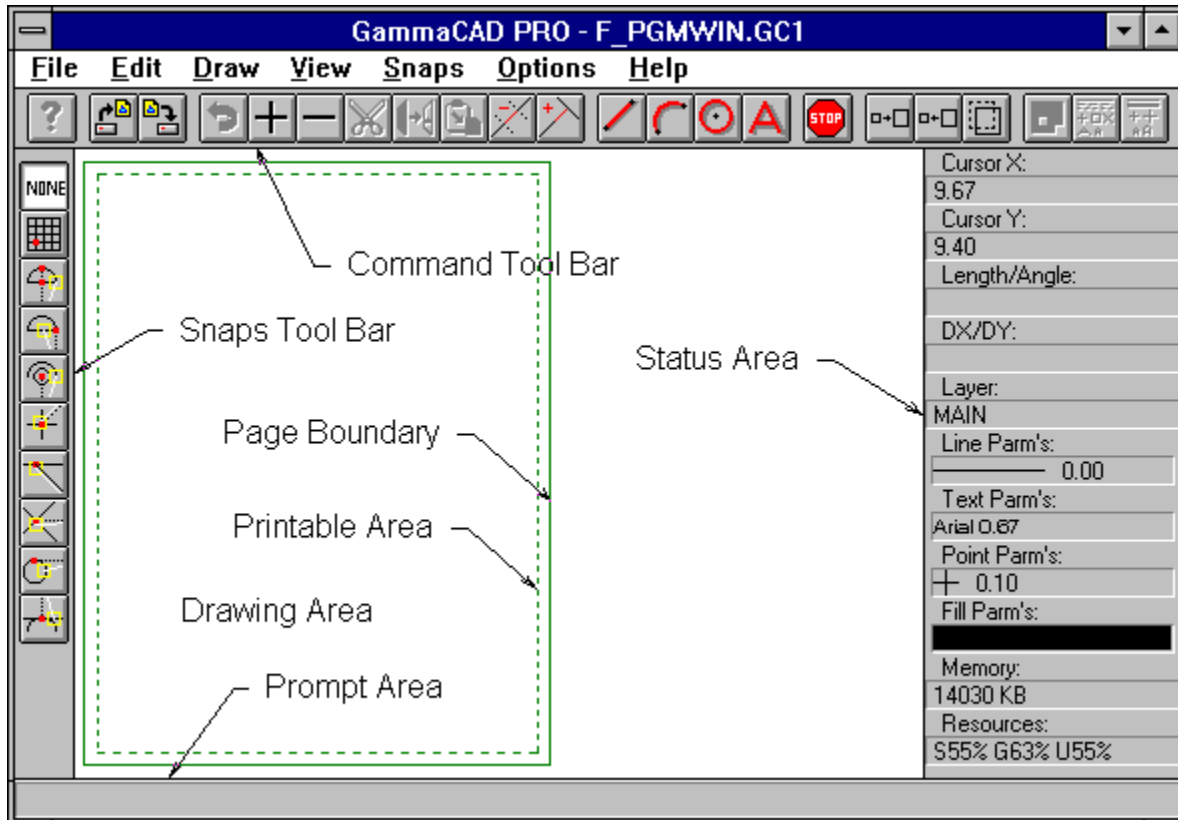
GammaCAD PRO - F_PGMWIN.GC1

File Edit Draw View Snaps Options Help

STOP

NONE

Command Tool Bar

Snaps Tool Bar

Status Area

Page Boundary

Printable Area

Drawing Area

Prompt Area

Cursor X:
9.67
Cursor Y:
9.40
Length/Angle:

DX/DY:

Layer:
MAIN
Line Parm's:
0.00
Text Parm's:
Arial 0.67
Point Parm's:
0.10
Fill Parm's:

Memory:
14030 KB
Resources:
S55% G63% U55%